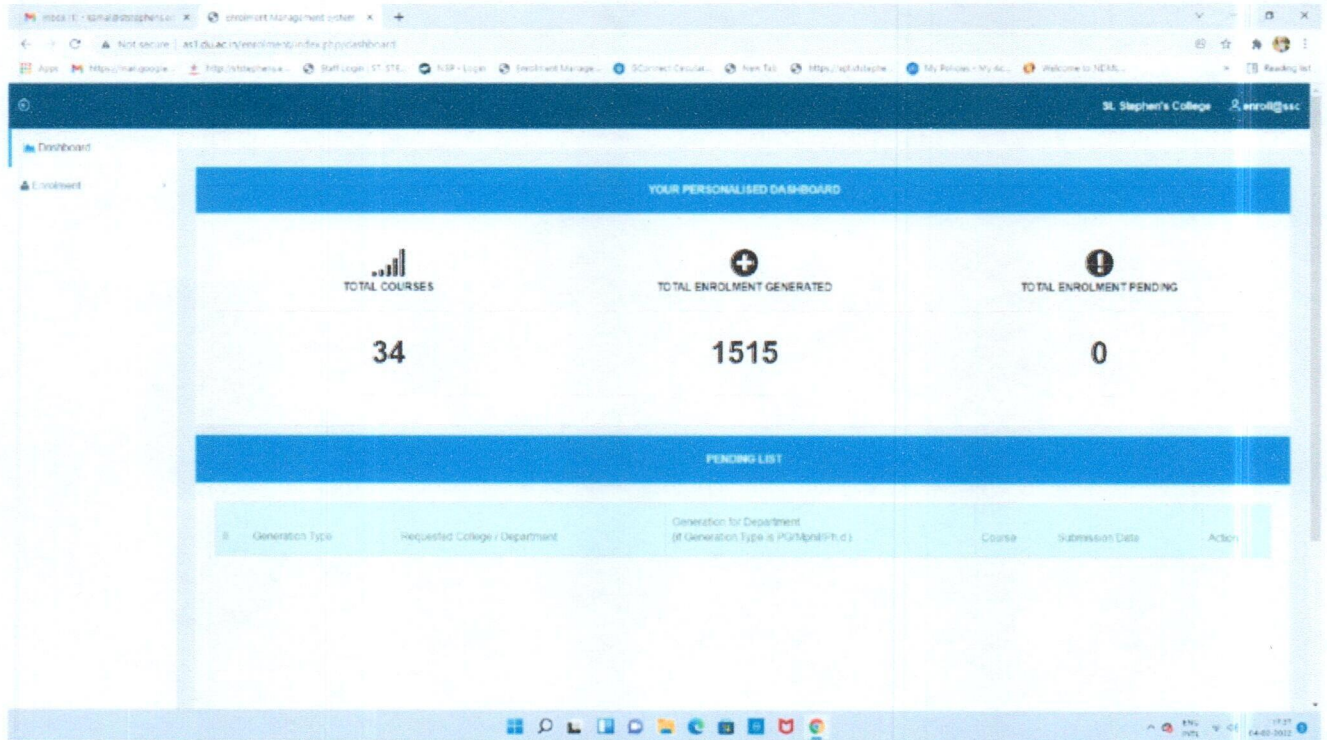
Inbox (1) - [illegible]@ststephens.ac × Enrolment Management System × +

Not secure | as1.du.ac.in/enrolment/index.php/dashboard

Apps https://mail.google... http://ststephens.e... Staff Login : ST. STE... NSP - Login Enrolment Manage... SConnect Circular... New Tab https://apl.ststephe... My Policies - My Ac... Welcome to NEML... Reading list

St. Stephen's College enroll@ssc

Dashboard

Enrolment

YOUR PERSONALISED DASHBOARD

TOTAL COURSES

34

TOTAL ENROLMENT GENERATED

1515

TOTAL ENROLMENT PENDING

0

PENDING LIST

| # | Generation Type | Requested College / Department | Generation for Department (If Generation Type is PG/Mphil/Ph.d.) | Course | Submission Date | Action |
|---|---|---|---|---|---|---|

ENG IN 17:37 04-03-2022